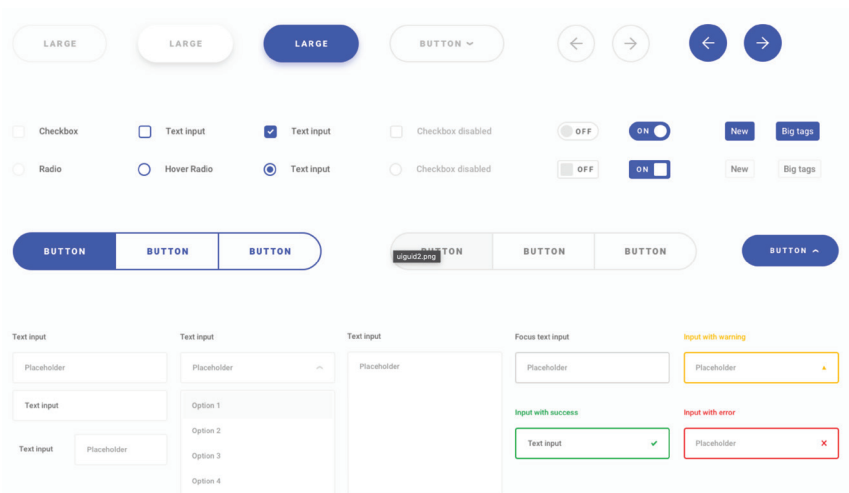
LARGE LARGE LARGE BUTTON

Checkbox Text input Text input Checkbox disabled OFF ON New Big tags

Radio Hover Radio Text input Checkbox disabled OFF ON New Big tags

BUTTON BUTTON BUTTON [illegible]TON uiguid2.png BUTTON BUTTON BUTTON

Text input
Placeholder
Text input
Text input Placeholder

Text input
Placeholder
Option 1
Option 2
Option 3
Option 4

Text input
Placeholder

Focus text input
Placeholder
Input with success
Text input

Input with warning
Placeholder
Input with error
Placeholder